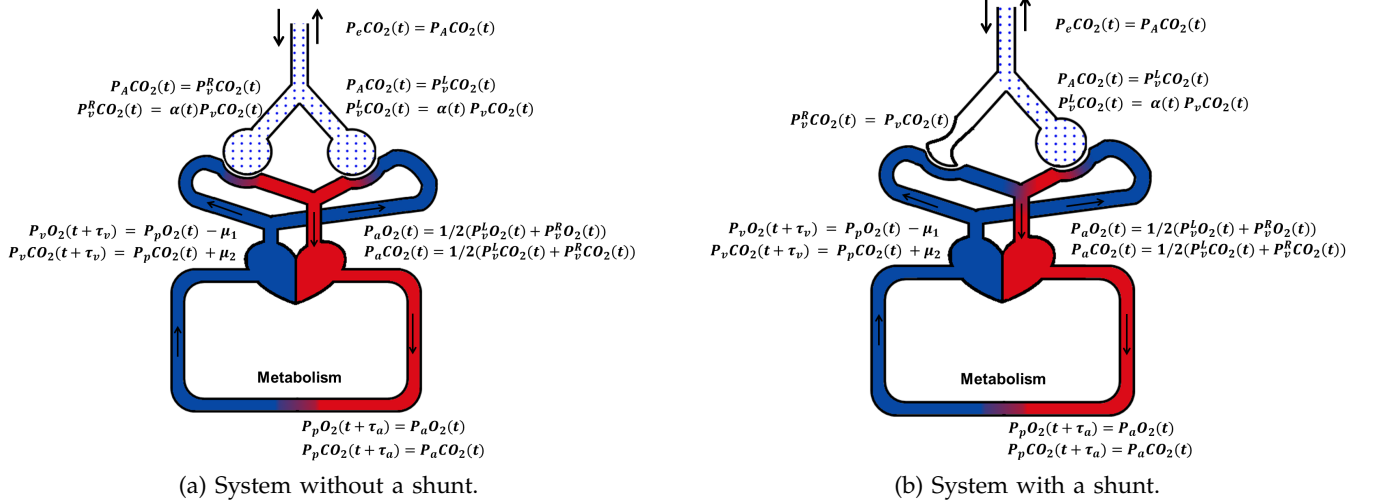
$P_eCO_2(t) = P_ACO_2(t)$

$P_ACO_2(t) = P_v^RCO_2(t)$
$P_v^RCO_2(t) = \alpha(t)P_vCO_2(t)$

$P_ACO_2(t) = P_v^LCO_2(t)$
$P_v^LCO_2(t) = \alpha(t)\,P_vCO_2(t)$

$P_vO_2(t+\tau_v) = P_pO_2(t) - \mu_1$
$P_vCO_2(t+\tau_v) = P_pCO_2(t) + \mu_2$

$P_aO_2(t) = 1/2(P_v^LO_2(t) + P_v^RO_2(t))$
$P_aCO_2(t) = 1/2(P_v^LCO_2(t) + P_v^RCO_2(t))$

Metabolism

$P_pO_2(t+\tau_a) = P_aO_2(t)$
$P_pCO_2(t+\tau_a) = P_aCO_2(t)$

(a) System without a shunt.

$P_eCO_2(t) = P_ACO_2(t)$

$P_ACO_2(t) = P_v^LCO_2(t)$
$P_v^LCO_2(t) = \alpha(t)\,P_vCO_2(t)$

$P_v^RCO_2(t) = P_vCO_2(t)$

$P_vO_2(t+\tau_v) = P_pO_2(t) - \mu_1$
$P_vCO_2(t+\tau_v) = P_pCO_2(t) + \mu_2$

$P_aO_2(t) = 1/2(P_v^LO_2(t) + P_v^RO_2(t))$
$P_aCO_2(t) = 1/2(P_v^LCO_2(t) + P_v^RCO_2(t))$

Metabolism

$P_pO_2(t+\tau_a) = P_aO_2(t)$
$P_pCO_2(t+\tau_a) = P_aCO_2(t)$

(b) System with a shunt.